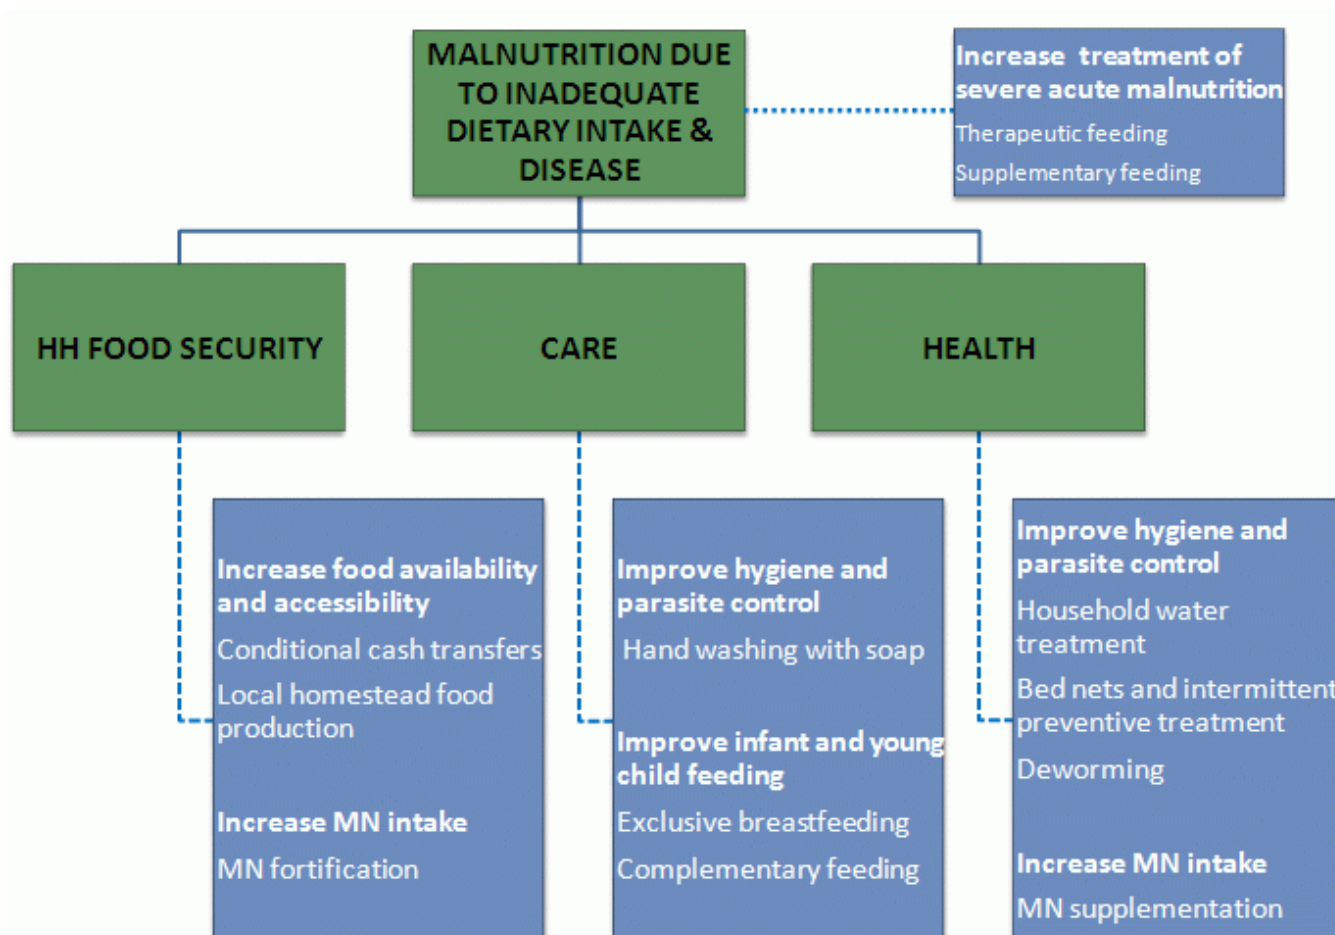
MALNUTRITION DUE TO INADEQUATE DIETARY INTAKE & DISEASE

Increase treatment of severe acute malnutrition

Therapeutic feeding

Supplementary feeding

HH FOOD SECURITY

CARE

HEALTH

Increase food availability and accessibility

Conditional cash transfers

Local homestead food production

Increase MN intake

MN fortification

Improve hygiene and parasite control

Hand washing with soap

Improve infant and young child feeding

Exclusive breastfeeding

Complementary feeding

Improve hygiene and parasite control

Household water treatment

Bed nets and intermittent preventive treatment

Deworming

Increase MN intake

MN supplementation